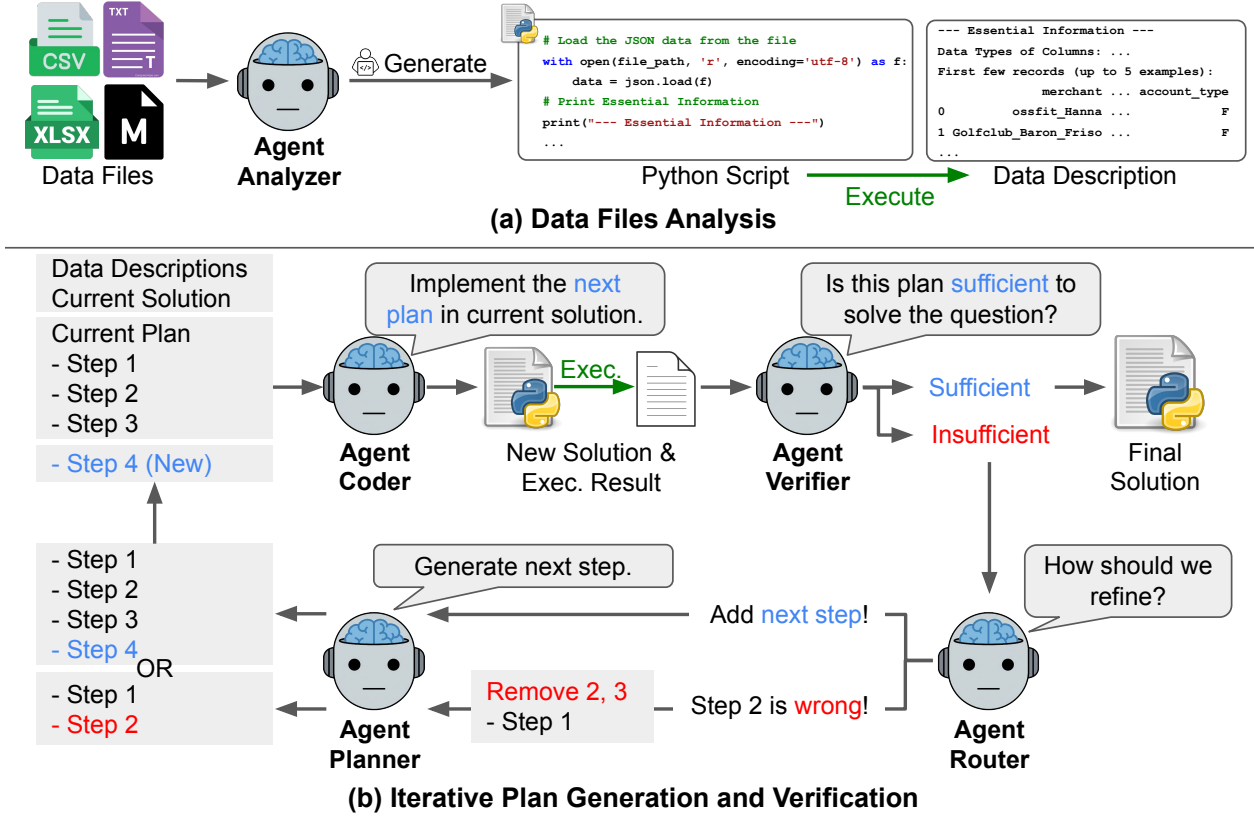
CSV
TXT
T
XLSX
M
Data Files

Agent Analyzer

Generate

# Load the JSON data from the file
with open(file_path, 'r', encoding='utf-8') as f:
    data = json.load(f)
# Print Essential Information
print("--- Essential Information ---")
...

Python Script

Execute

--- Essential Information ---
Data Types of Columns: ...
First few records (up to 5 examples):
merchant ... account_type
0 ossfit_Hanna ... F
1 Golfclub_Baron_Friso ... F
...

Data Description

(a) Data Files Analysis

Data Descriptions
Current Solution

Current Plan
- Step 1
- Step 2
- Step 3

- Step 4 (New)

Implement the next plan in current solution.

Agent Coder

Exec.

New Solution & Exec. Result

Is this plan sufficient to solve the question?

Agent Verifier

Sufficient

Insufficient

Final Solution

- Step 1
- Step 2
- Step 3
- Step 4

OR

- Step 1
- Step 2

Generate next step.

Agent Planner

Add next step!

Remove 2, 3
- Step 1

Step 2 is wrong!

How should we refine?

Agent Router

(b) Iterative Plan Generation and Verification